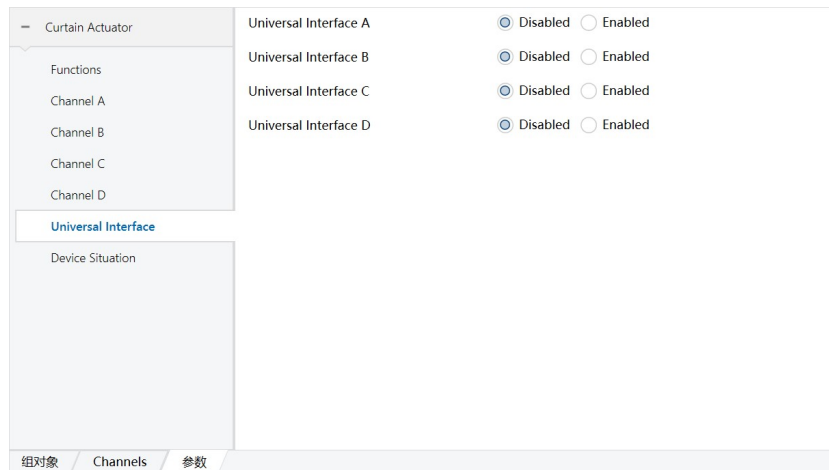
− Curtain Actuator

Functions

Channel A

Channel B

Channel C

Channel D

Universal Interface

Device Situation

Universal Interface A Disabled Enabled

Universal Interface B Disabled Enabled

Universal Interface C Disabled Enabled

Universal Interface D Disabled Enabled

组对象 Channels 参数